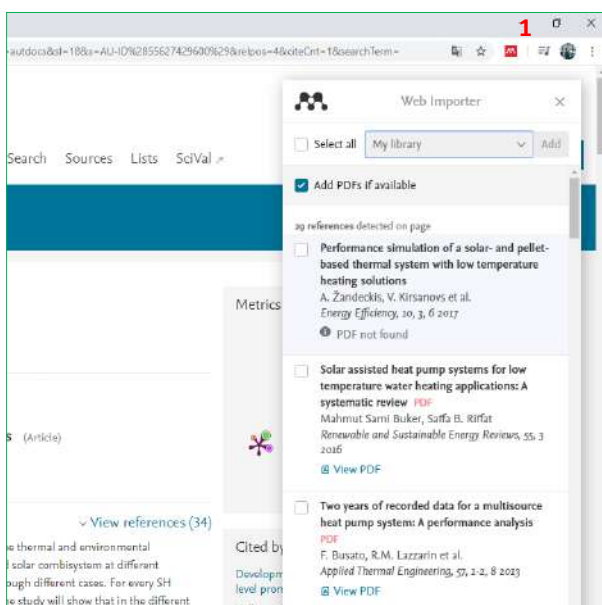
1

autdocs&sl=18&s=AU-ID%2855627429600%29&relpos=4&citeCnt=1&searchTerm=

Search Sources Lists SciVal ↗

Web Importer

Select all My library Add

Add PDFs if available

29 references detected on page

Performance simulation of a solar- and pellet-based thermal system with low temperature heating solutions
A. Žandeckis, V. Kirsanovs et al.
Energy Efficiency, 10, 3, 6 2017
PDF not found

Solar assisted heat pump systems for low temperature water heating applications: A systematic review PDF
Mahmut Sami Buker, Saffa B. Riffat
Renewable and Sustainable Energy Reviews, 55, 3 2016
View PDF

Two years of recorded data for a multisource heat pump system: A performance analysis PDF
F. Busato, R.M. Lazzarin et al.
Applied Thermal Engineering, 57, 1-2, 8 2013
View PDF

Metrics

s (Article)

View references (34)

e thermal and environmental
solar combisystem at different
ough different cases. For every SH
e study will show that in the different

Cited by

Developm
level prom